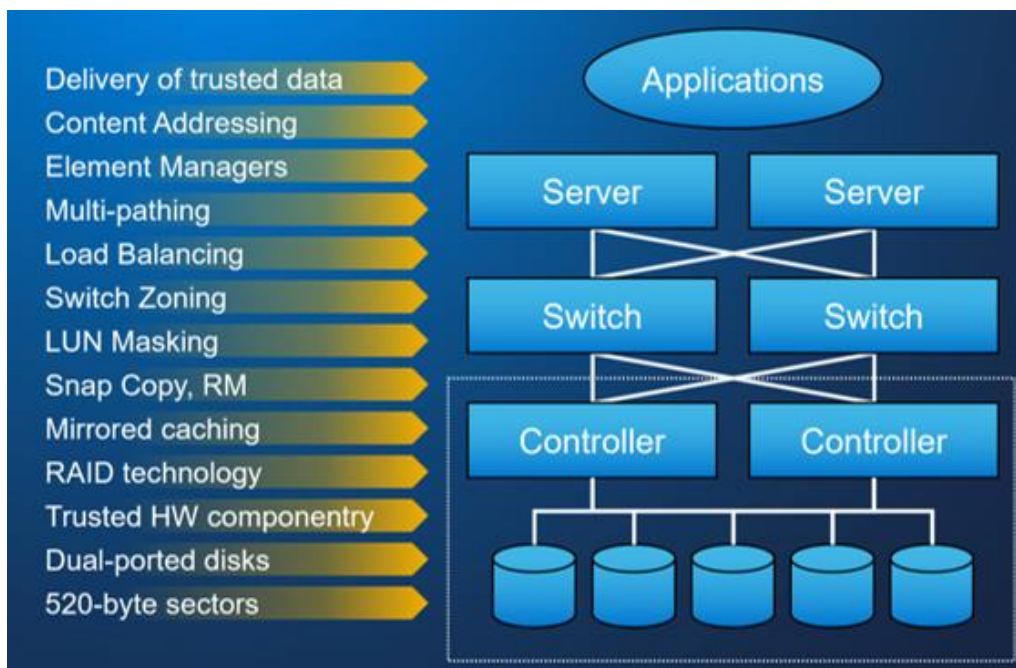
Delivery of trusted data
Content Addressing
Element Managers
Multi-pathing
Load Balancing
Switch Zoning
LUN Masking
Snap Copy, RM
Mirrored caching
RAID technology
Trusted HW componentry
Dual-ported disks
520-byte sectors

Applications

Server
Server

Switch
Switch

Controller
Controller